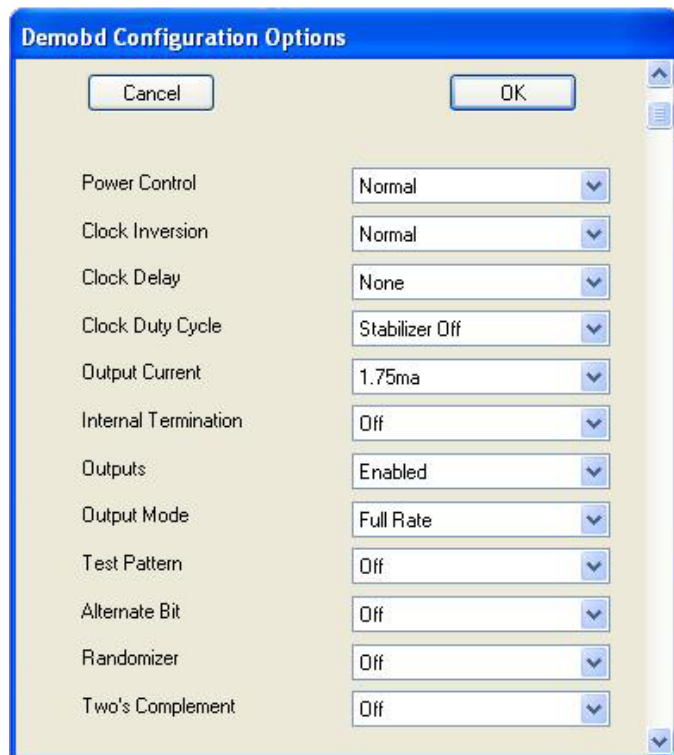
Demobd Configuration Options

Cancel

OK

| | |
|---|---|
| Power Control | Normal |
| Clock Inversion | Normal |
| Clock Delay | None |
| Clock Duty Cycle | Stabilizer Off |
| Output Current | 1.75ma |
| Internal Termination | Off |
| Outputs | Enabled |
| Output Mode | Full Rate |
| Test Pattern | Off |
| Alternate Bit | Off |
| Randomizer | Off |
| Two's Complement | Off |